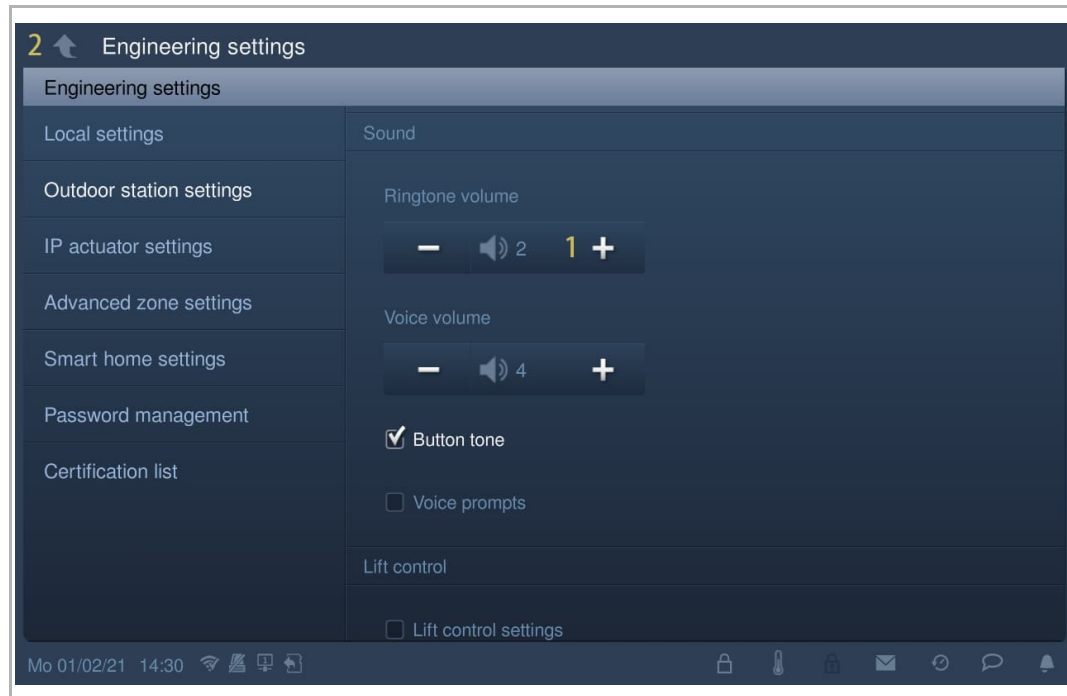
2 Engineering settings

Engineering settings

Local settings

Outdoor station settings

IP actuator settings

Advanced zone settings

Smart home settings

Password management

Certification list

Sound

Ringtone volume

− 2 1 +

Voice volume

− 4 +

Button tone

Voice prompts

Lift control

Lift control settings

Mo 01/02/21 14:30